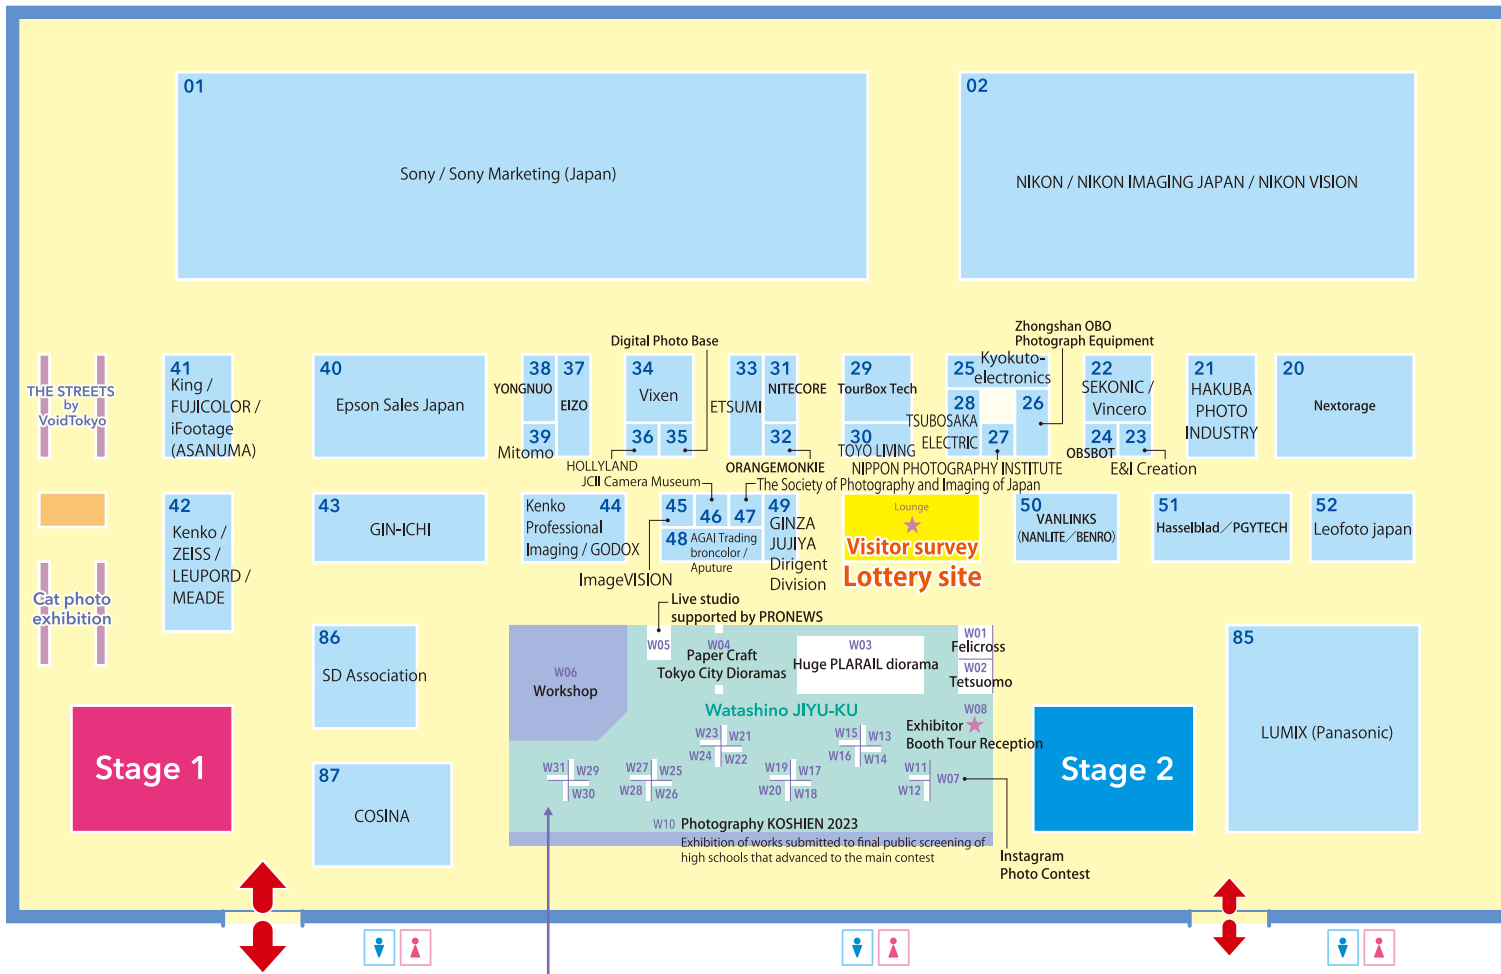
01
Sony / Sony Marketing (Japan)

02
NIKON / NIKON IMAGING JAPAN / NIKON VISION

THE STREETS by VoidTokyo

41
King / FUJICOLOR / iFootage (ASANUMA)

40
Epson Sales Japan

Digital Photo Base

38 YONGNUO
37 EIZO
39 Mitomo
34 Vixen
36
35
HOLLYLAND
JCII Camera Museum
33 ETSUMI
31 NITECORE
32
ORANGEMONKIE
29 TourBox Tech
30 TOYO LIVING
TSUBOSAKA ELECTRIC
Zhongshan OBO Photograph Equipment
25 Kyokuto-electronics
28
26
27
NIPPON PHOTOGRAPHY INSTITUTE
The Society of Photography and Imaging of Japan
22 SEKONIC / Vincero
24 OBSBOT
23
E&I Creation
21 HAKUBA PHOTO INDUSTRY
20 Nextorage

42
Kenko / ZEISS / LEUPORD / MEADE

43
GIN-ICHI

Kenko Professional Imaging / GODOX
44
ImageVISION
45
46
47
48 AGAI Trading broncolor / Aputure
49 GINZA JUJIYA Dirigent Division

Lounge
Visitor survey
Lottery site

50 VANLINKS (NANLITE／BENRO)
51 Hasselblad／PGYTECH
52 Leofoto japan

Cat photo exhibition

86
SD Association

87
COSINA

Stage 1

Live studio supported by PRONEWS
W05
W06 Workshop
W04 Paper Craft Tokyo City Dioramas
W03 Huge PLARAIL diorama
W01 Felicross
W02 Tetsuomo
Watashino JIYU-KU
W08 Exhibitor Booth Tour Reception
W23 W21 W24 W22
W15 W13 W16 W14
W31 W29 W30
W27 W25 W28 W26
W19 W17 W20 W18
W11 W12
W07
W10 Photography KOSHIEN 2023
Exhibition of works submitted to final public screening of high schools that advanced to the main contest

Instagram Photo Contest

Stage 2

85
LUMIX (Panasonic)